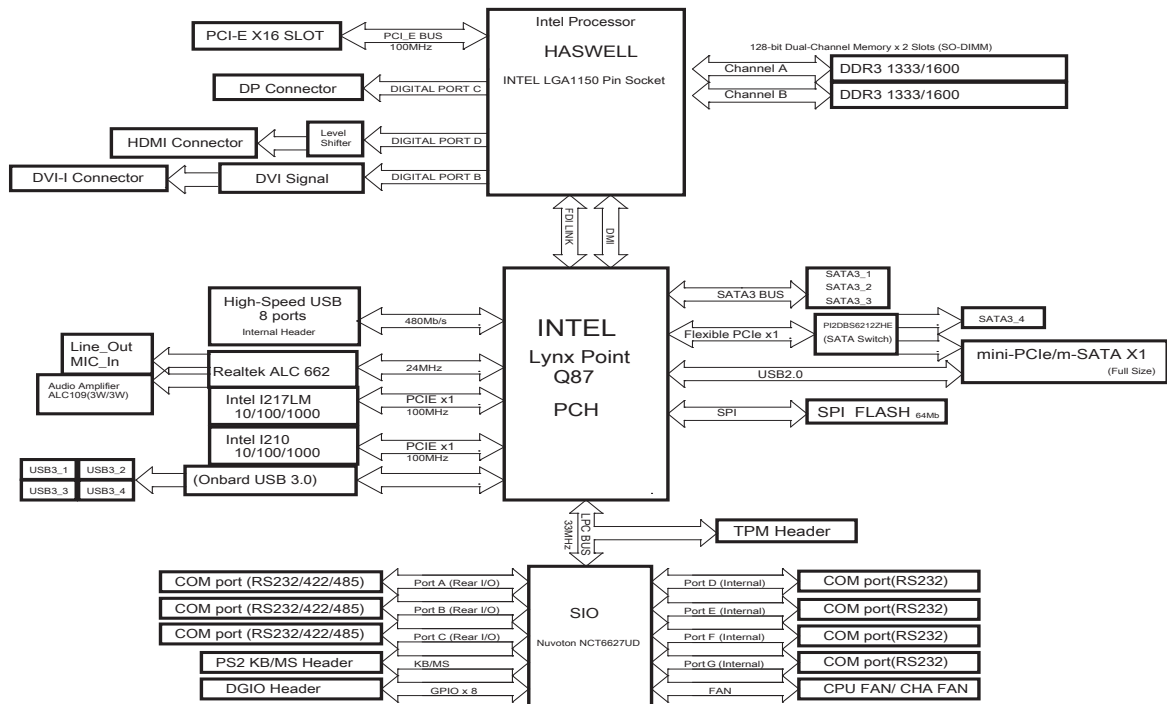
Intel Processor
HASWELL
INTEL LGA1150 Pin Socket

PCI-E X16 SLOT
PCI_E BUS
100MHz

DP Connector
DIGITAL PORT C

HDMI Connector
Level Shifter
DIGITAL PORT D

DVI-I Connector
DVI Signal
DIGITAL PORT B

128-bit Dual-Channel Memory x 2 Slots (SO-DIMM)
Channel A
DDR3 1333/1600
Channel B
DDR3 1333/1600

FDI LINK
DMI

High-Speed USB
8 ports
Internal Header
480Mb/s

Line_Out
MIC_In
Audio Amplifier
ALC109(3W/3W)
Realtek ALC 662
24MHz

Intel I217LM
10/100/1000
PCIE x1
100MHz

Intel I210
10/100/1000
PCIE x1
100MHz

USB3_1
USB3_2
USB3_3
USB3_4
(Onbard USB 3.0)

INTEL
Lynx Point
Q87
PCH

SATA3 BUS
SATA3_1
SATA3_2
SATA3_3

Flexible PCIe x1
PI2DBS6212ZHE
(SATA Switch)
SATA3_4

mini-PCIe/m-SATA X1
(Full Size)
USB2.0

SPI
SPI FLASH 64Mb

LPC BUS
33MHz
TPM Header

SIO
Nuvoton NCT6627UD

COM port (RS232/422/485)
Port A (Rear I/O)
COM port (RS232/422/485)
Port B (Rear I/O)
COM port (RS232/422/485)
Port C (Rear I/O)
PS2 KB/MS Header
KB/MS
DGIO Header
GPIO x 8

Port D (Internal)
COM port(RS232)
Port E (Internal)
COM port(RS232)
Port F (Internal)
COM port(RS232)
Port G (Internal)
COM port(RS232)
FAN
CPU FAN/ CHA FAN